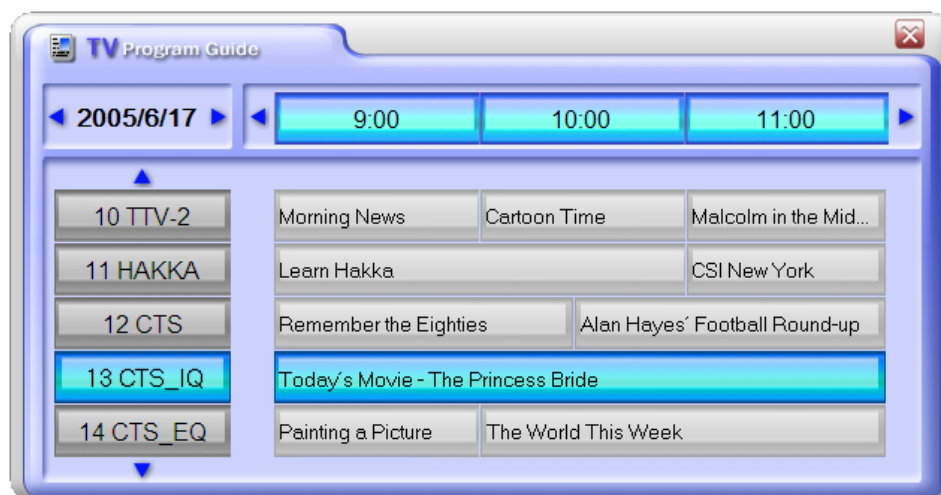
TV Program Guide

2005/6/17

9:00 | 10:00 | 11:00

10 TTV-2
11 HAKKA
12 CTS
13 CTS_IQ
14 CTS_EQ

Morning News | Cartoon Time | Malcolm in the Mid...
Learn Hakka | CSI New York
Remember the Eighties | Alan Hayes´ Football Round-up
Today´s Movie - The Princess Bride
Painting a Picture | The World This Week